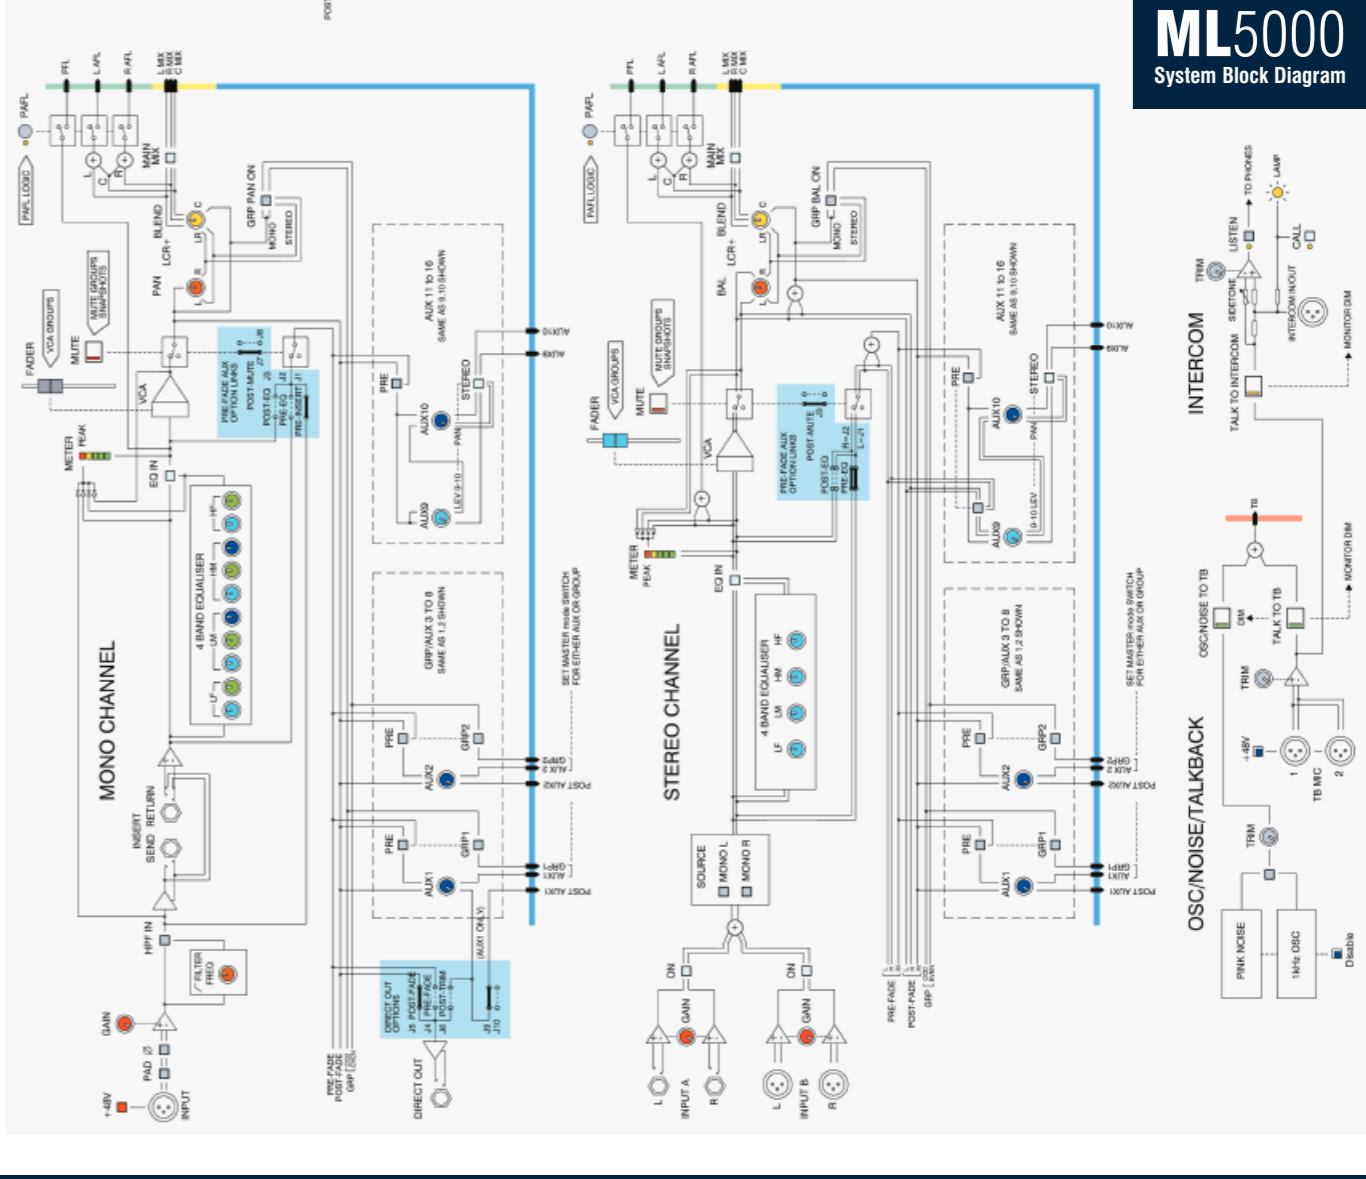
ML5000
System Block Diagram

MONO CHANNEL

PFL LAFL RAFL L MIX R MIX C MIX
PAFL
PAFL LOGIC
MAIN MIX
L C R
BLEND LCR+
PAN
GRP PAN ON
MONO STEREO
MUTE GROUPS SNAPSHOTS
VCA GROUPS
FADER
MUTE
VCA
PRE-FADE AUX OPTION LINKS
POST MUTE J8 J7
POST-EQ J3 J2
PRE-EQ
PRE-INSERT J1
METER PEAK
EQ IN
4 BAND EQUALISER
HF HM LM LF
INSERT SEND RETURN
HPF IN
FILTER FREQ
GAIN
PAD
+48V
INPUT
DIRECT OUT OPTIONS
J5 POST-FADE
J4 PRE-FADE
J6 POST-TRIM
J9 J10
(AUX1 ONLY)
DIRECT OUT
PRE-FADE POST-FADE GRP
AUX 11 to 16 SAME AS 9,10 SHOWN
PRE AUX10 AUX9 STEREO PAN LEV 9-10
AUX10 AUX9
GRP/AUX 3 TO 8 SAME AS 1,2 SHOWN
PRE AUX2 GRP2
PRE AUX1 GRP1
AUX 2 GRP2 POST AUX2
AUX1 GRP1 POST AUX1
SET MASTER mode SWITCH FOR EITHER AUX OR GROUP

STEREO CHANNEL

PFL LAFL RAFL L MIX R MIX C MIX
PAFL
PAFL LOGIC
MAIN MIX
BLEND LCR+
BAL
GRP BAL ON
MONO STEREO
MUTE GROUPS SNAPSHOTS
VCA GROUPS
FADER
MUTE
VCA
PRE-FADE AUX OPTION LINKS
POST MUTE J5
POST-EQ
PRE-EQ
R→J2 L→J1
METER PEAK
EQ IN
4 BAND EQUALISER
HF HM LM LF
SOURCE
MONO L
MONO R
ON GAIN
INPUT A L R
ON GAIN
INPUT B L R
PRE-FADE POST-FADE GRP
AUX 11 to 16 SAME AS 9,10 SHOWN
PRE AUX10 AUX9 STEREO PAN 9-10 LEV
GRP/AUX 3 TO 8 SAME AS 1,2 SHOWN
PRE AUX2 GRP2
PRE AUX1 GRP1
AUX10 AUX9
AUX 2 GRP2 POST AUX2
AUX1 GRP1 POST AUX1
SET MASTER mode SWITCH FOR EITHER AUX OR GROUP

INTERCOM
TRIM
LISTEN
SIDETONE
TO PHONES
LAMP
CALL
INTERCOM IN/OUT
MONITOR DIM
TALK TO INTERCOM

OSC/NOISE/TALKBACK
TB
OSC/NOISE TO TB
DIM
TALK TO TB
MONITOR DIM
TRIM
+48V
1 2
TB MIC
TRIM
PINK NOISE
1kHz OSC
Disable